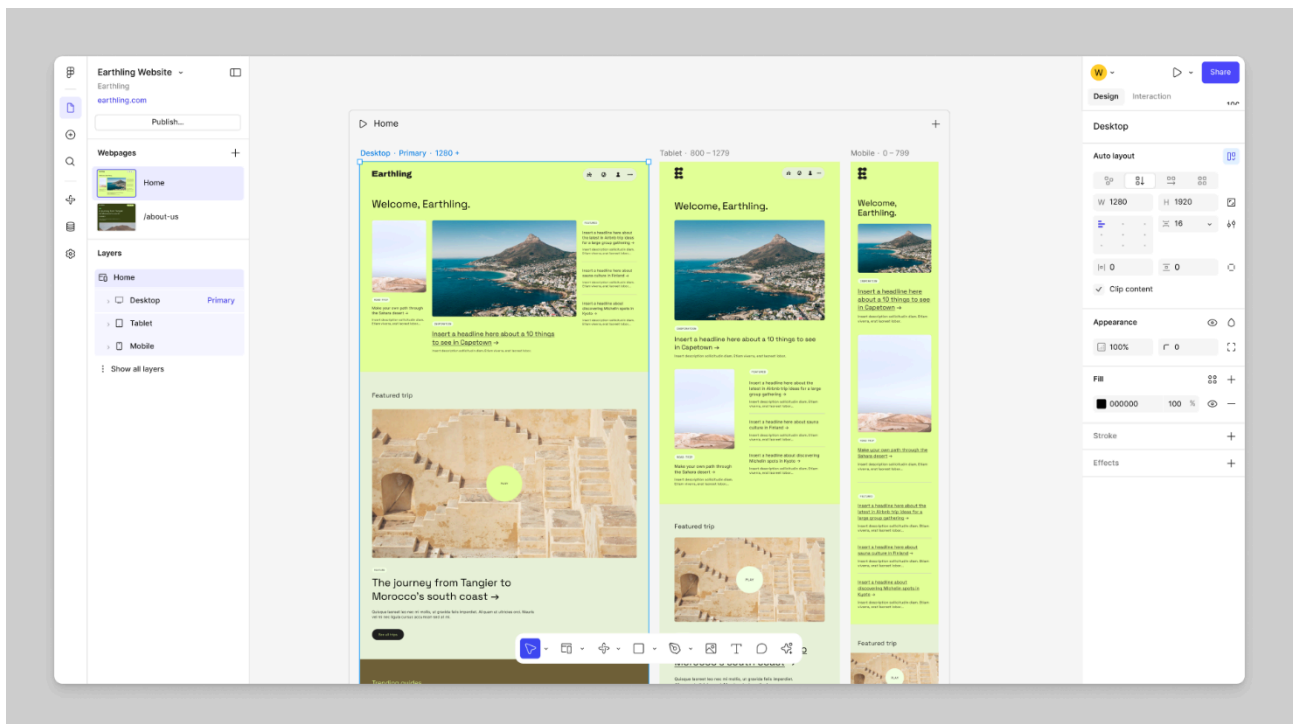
Earthling Website
Earthling
earthling.com
Publish...

Webpages
Home
/about-us

Layers
Home
Desktop Primary
Tablet
Mobile
Show all layers

Home
Desktop · Primary · 1280 +
Tablet · 800 – 1279
Mobile · 0 – 799

Earthling
Welcome, Earthling.
Insert a headline here about a 10 things to see in Capetown →
Make your own path through the Sahara desert →
Featured trip
The journey from Tangier to Morocco's south coast →

Welcome, Earthling.
Insert a headline here about a 10 things to see in Capetown →
Featured trip

Welcome, Earthling.
Insert a headline here about a 10 things to see in Capetown
Featured trip

Design Interaction
Share
Desktop
Auto layout
W 1280
H 1920
16
0
0
Clip content
Appearance
100%
0
Fill
000000
100 %
Stroke
Effects